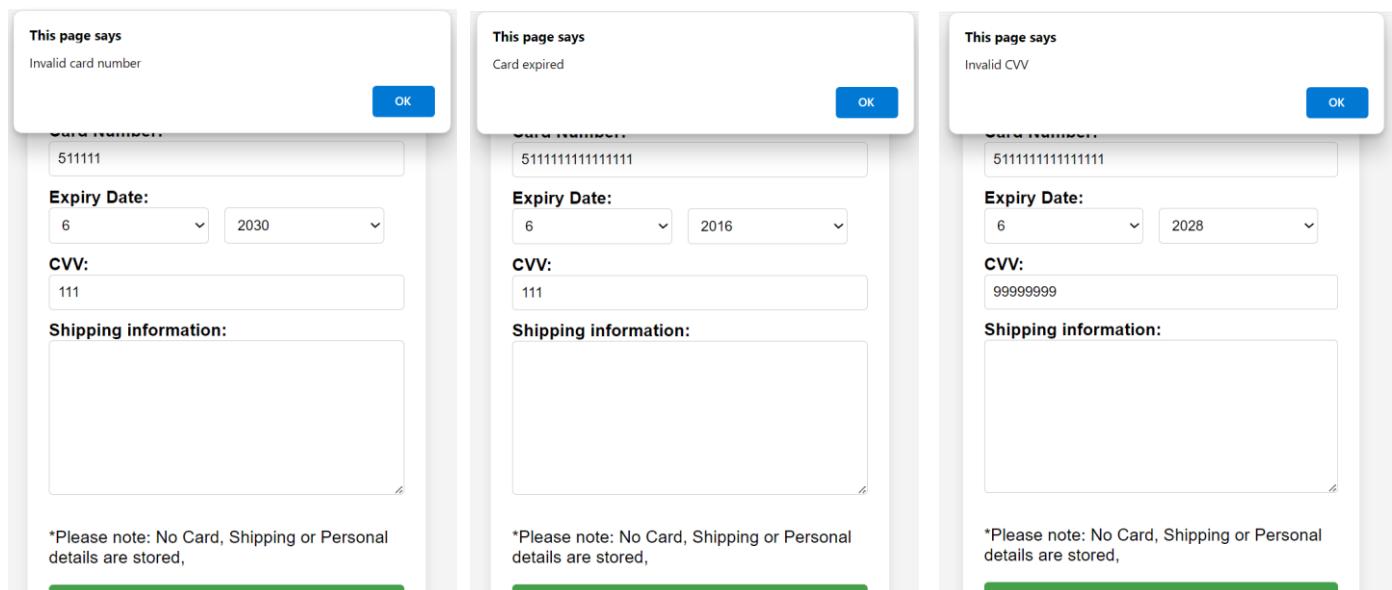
This page says

Invalid card number

OK

Card Number:

511111

Expiry Date:

6

2030

CVV:

111

Shipping information:

*Please note: No Card, Shipping or Personal details are stored,

This page says

Card expired

OK

Card Number:

5111111111111111

Expiry Date:

6

2016

CVV:

111

Shipping information:

*Please note: No Card, Shipping or Personal details are stored,

This page says

Invalid CVV

OK

Card Number:

5111111111111111

Expiry Date:

6

2028

CVV:

99999999

Shipping information:

*Please note: No Card, Shipping or Personal details are stored,